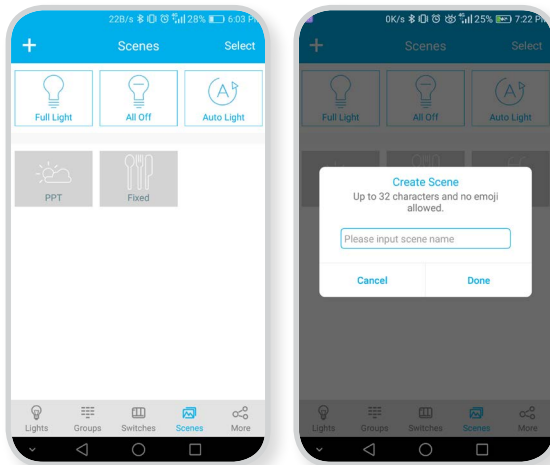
22B/s 28% 6:03 PM

+ Scenes Select

Full Light

All Off

Auto Light

PPT

Fixed

Lights Groups Switches Scenes More

0K/s 25% 7:22 PM

+ Scenes Select

Full Light

All Off

Auto Light

Create Scene

Up to 32 characters and no emoji allowed.

Please input scene name

Cancel

Done

Lights Groups Switches Scenes More